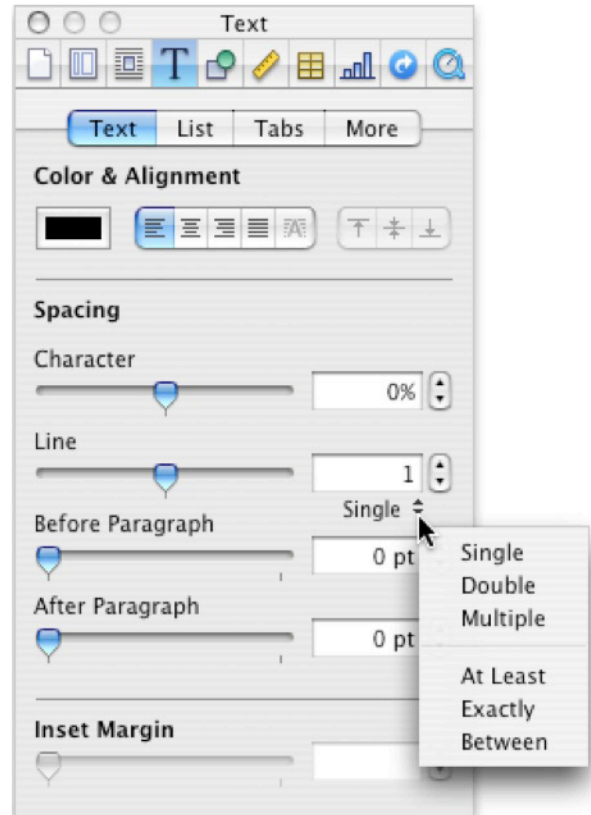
Text

Text | List | Tabs | More

Color & Alignment

Spacing

Character

0%

Line

1

Single

Before Paragraph

0 pt

After Paragraph

0 pt

Inset Margin

Single
Double
Multiple

At Least
Exactly
Between